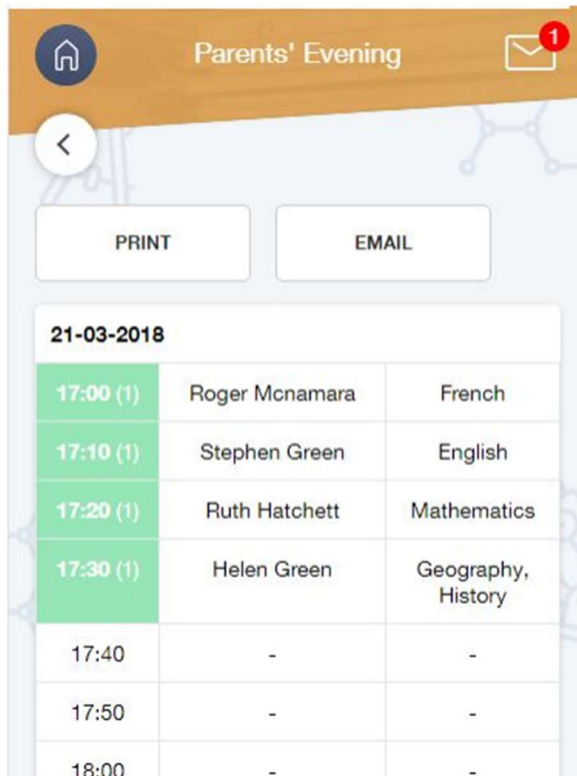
Parents' Evening

1

PRINT

EMAIL

21-03-2018

| 17:00 (1) | Roger Mcnamara | French |
|---|---|---|
| 17:10 (1) | Stephen Green | English |
| 17:20 (1) | Ruth Hatchett | Mathematics |
| 17:30 (1) | Helen Green | Geography, History |
| 17:40 | - | - |
| 17:50 | - | - |
| 18:00 | - | - |